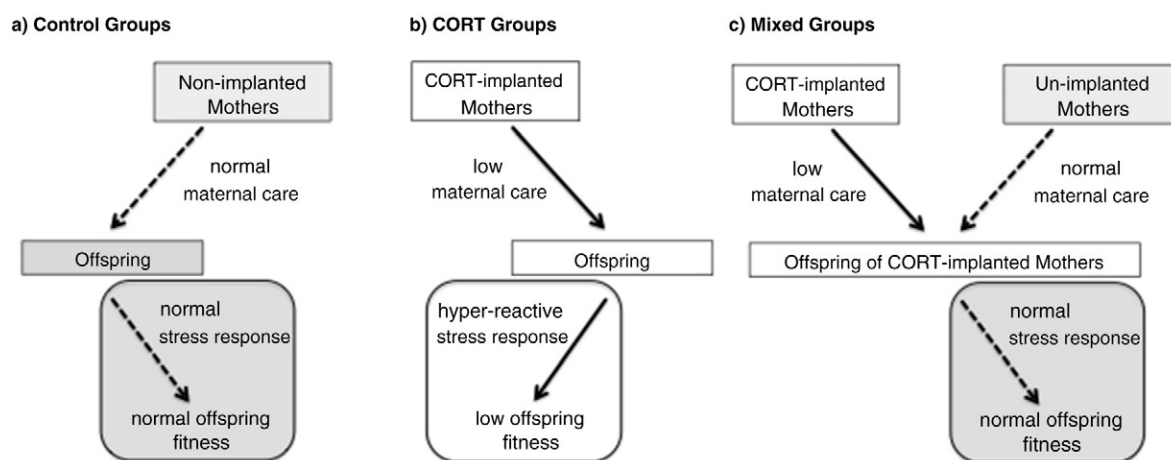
a) Control Groups

Non-implanted Mothers

normal maternal care

Offspring

normal stress response

normal offspring fitness

b) CORT Groups

CORT-implanted Mothers

low maternal care

Offspring

hyper-reactive stress response

low offspring fitness

c) Mixed Groups

CORT-implanted Mothers

Un-implanted Mothers

low maternal care

normal maternal care

Offspring of CORT-implanted Mothers

normal stress response

normal offspring fitness